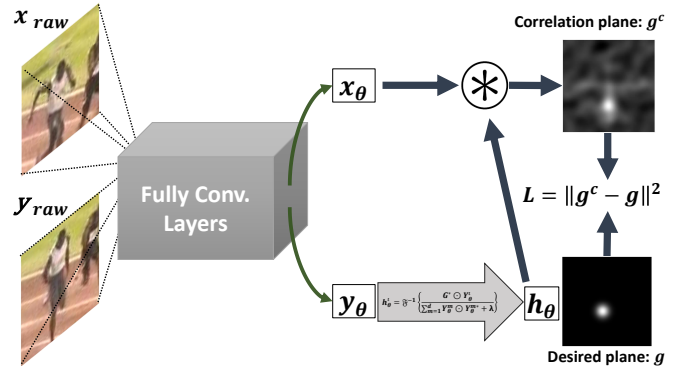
$x_{raw}$

$y_{raw}$

Fully Conv. Layers

$x_{\theta}$

$y_{\theta}$

$h_{\theta}^{l} = \mathfrak{F}^{-1}\left\{\frac{G^{*} \odot Y_{\theta}^{l}}{\sum_{m=1}^{d} Y_{\theta}^{m} \odot Y_{\theta}^{m*} + \lambda}\right\}$

$h_{\theta}$

$\circledast$

Correlation plane: $g^c$

$L = \|g^c - g\|^2$

Desired plane: $g$